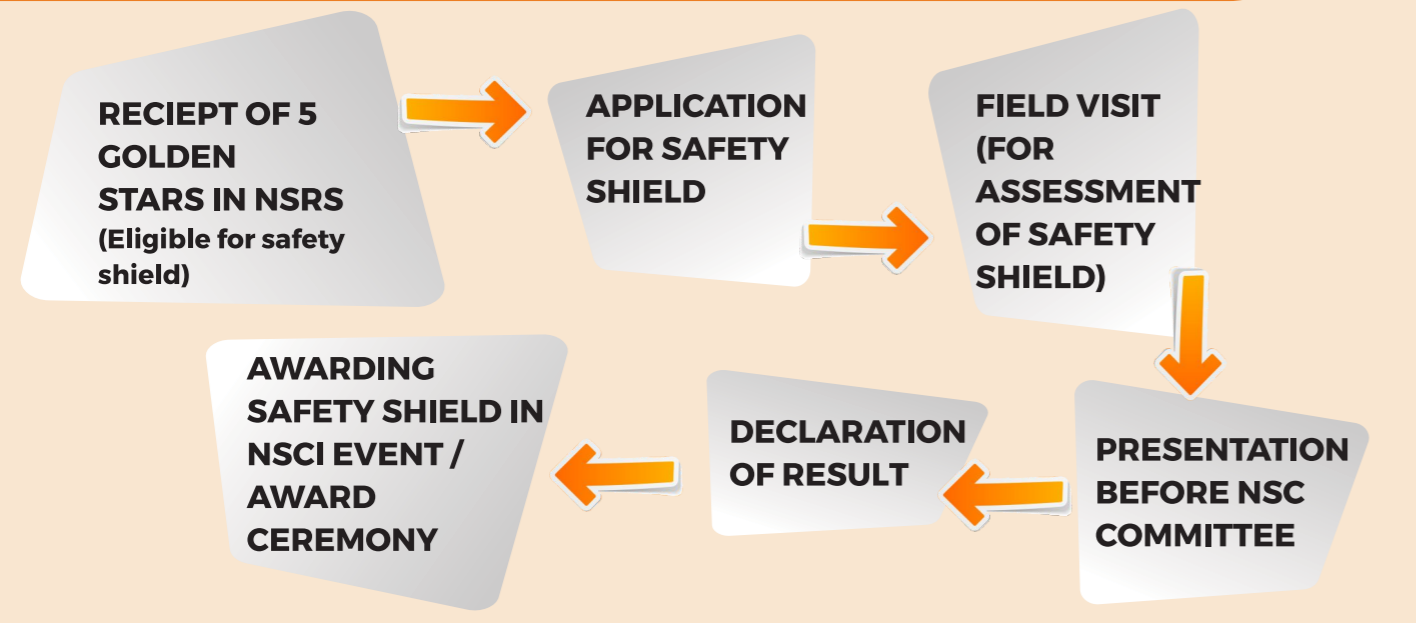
RECIEPT OF 5 GOLDEN STARS IN NSRS (Eligible for safety shield)

APPLICATION FOR SAFETY SHIELD

FIELD VISIT (FOR ASSESSMENT OF SAFETY SHIELD)

PRESENTATION BEFORE NSC COMMITTEE

DECLARATION OF RESULT

AWARDING SAFETY SHIELD IN NSCI EVENT / AWARD CEREMONY